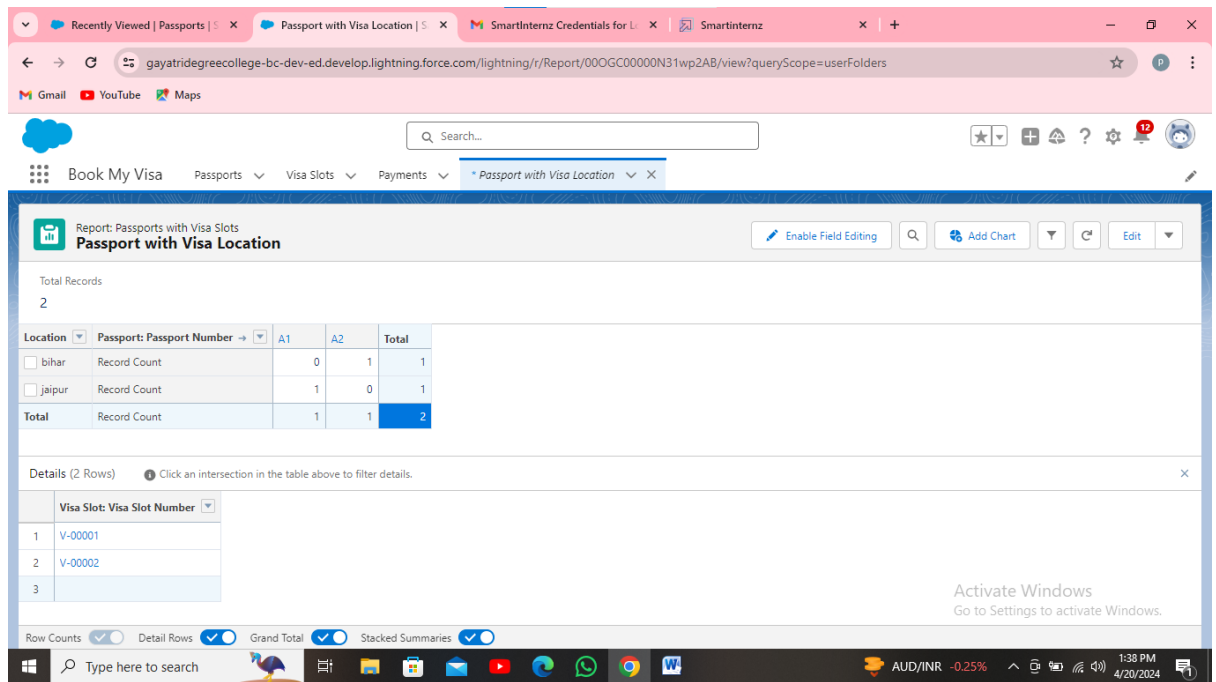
Recently Viewed | Passports | S ×
Passport with Visa Location | S ×
SmartInternz Credentials for L ×
Smartinternz ×
+

gayatridegreecollege-bc-dev-ed.develop.lightning.force.com/lightning/r/Report/00OGC00000N31wp2AB/view?queryScope=userFolders

Gmail YouTube Maps

Search...

12

Book My Visa Passports Visa Slots Payments * Passport with Visa Location ×

Report: Passports with Visa Slots
Passport with Visa Location

Enable Field Editing Add Chart Edit

Total Records
2

| Location | Passport: Passport Number → | A1 | A2 | Total |
|---|---|---|---|---|
| bihar | Record Count | 0 | 1 | 1 |
| jaipur | Record Count | 1 | 0 | 1 |
| Total | Record Count | 1 | 1 | 2 |

Details (2 Rows) Click an intersection in the table above to filter details. ×

| | Visa Slot: Visa Slot Number |
|---|---|
| 1 | V-00001 |
| 2 | V-00002 |
| 3 | |

Activate Windows
Go to Settings to activate Windows.

Row Counts Detail Rows Grand Total Stacked Summaries

Type here to search
AUD/INR -0.25%
1:38 PM
4/20/2024
1